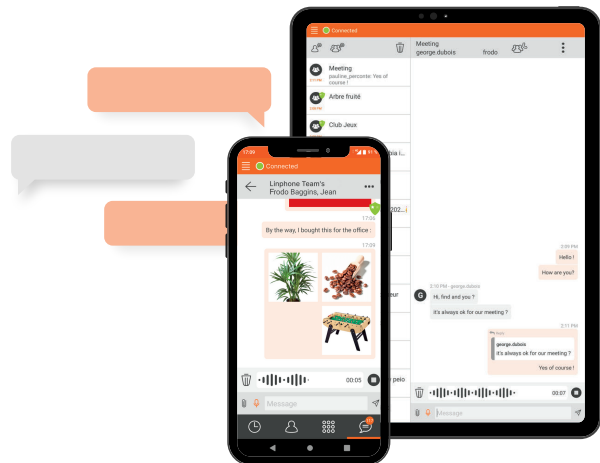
Connected

Meeting
pauline_perconte: Yes of course !

Arbre fruité

Club Jeux

Meeting
george.dubois frodo

Hello !
How are you?

G
2:10 PM - george.dubois
Hi, find and you ?
It's always ok for our meeting ?

george.dubois
It's always ok for our meeting ?
Yes of course !

00:07

Message

17:49
Connected

Linphone Team's
Frodo Baggins, Jean

17:08

By the way, I bought this for the office !

17:09

00:05

Message